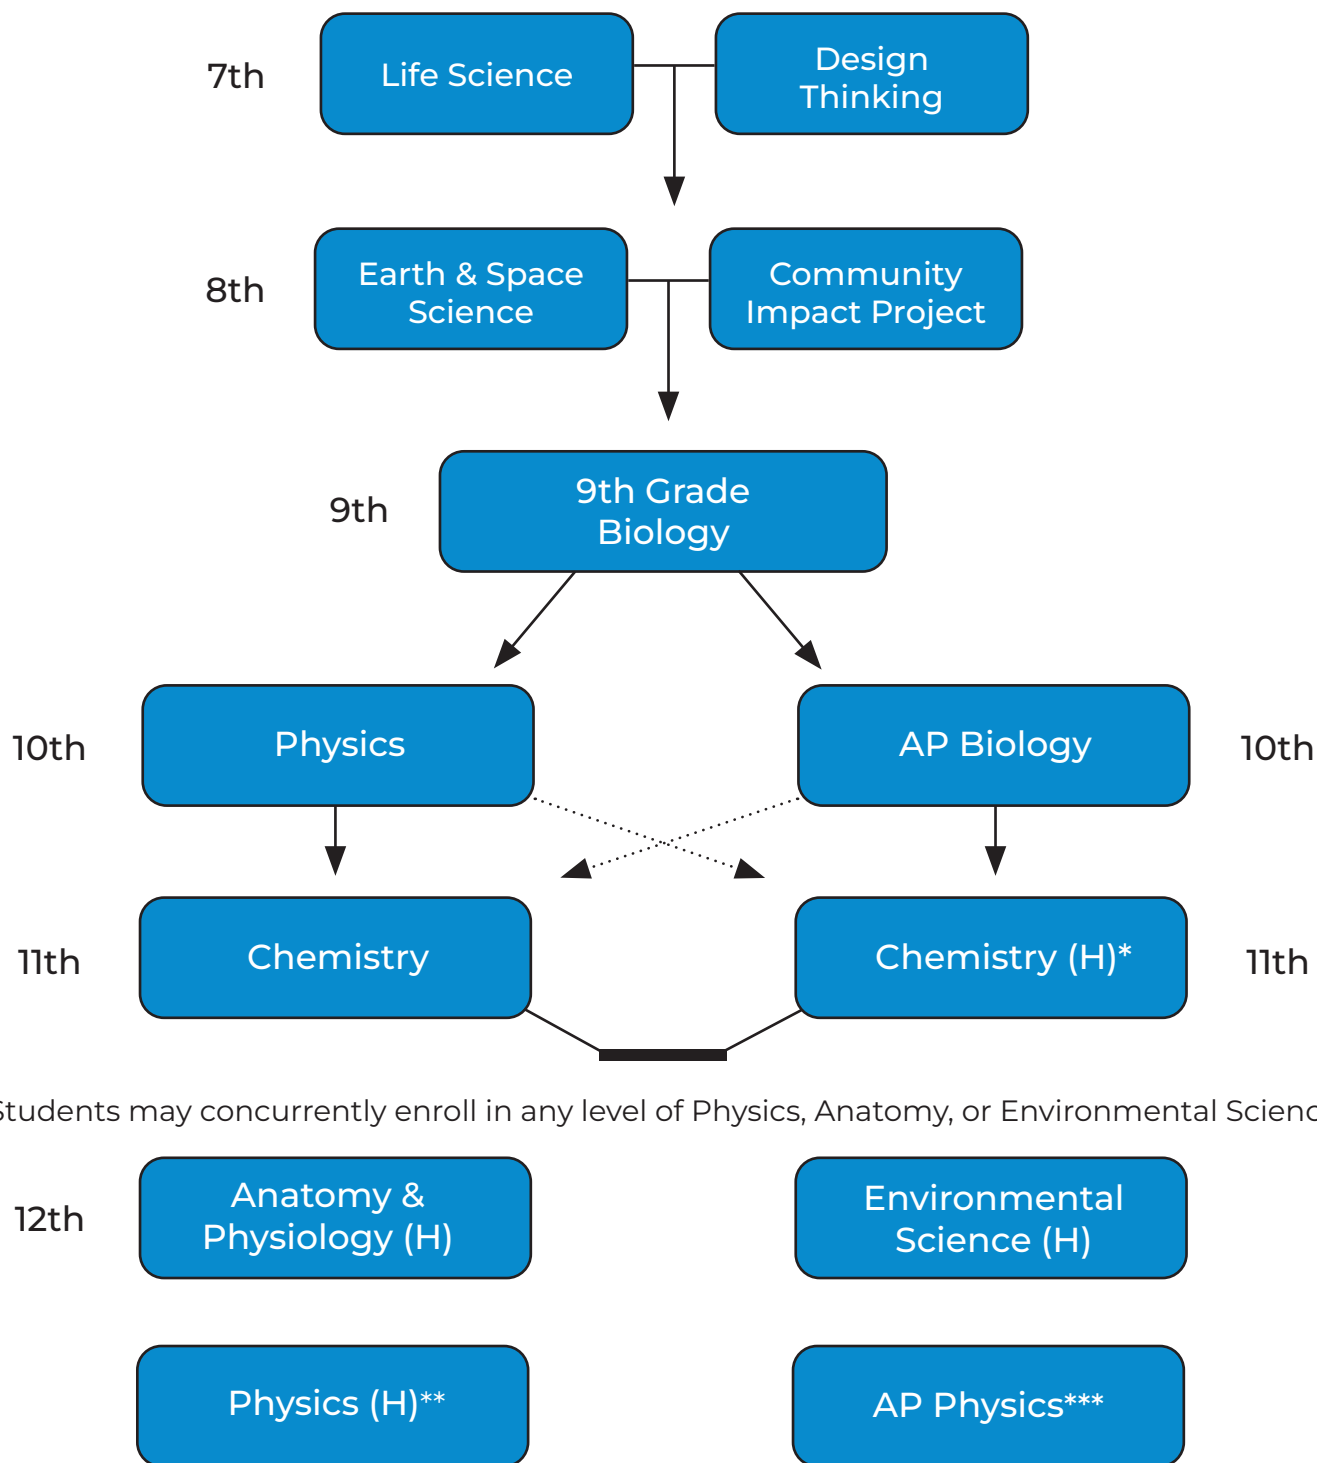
7th

Life Science

Design Thinking

8th

Earth & Space Science

Community Impact Project

9th

9th Grade Biology

10th

Physics

AP Biology

10th

11th

Chemistry

Chemistry (H)*

11th

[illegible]tudents may concurrently enroll in any level of Physics, Anatomy, or Environmental Scienc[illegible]

12th

Anatomy & Physiology (H)

Environmental Science (H)

Physics (H)**

AP Physics***